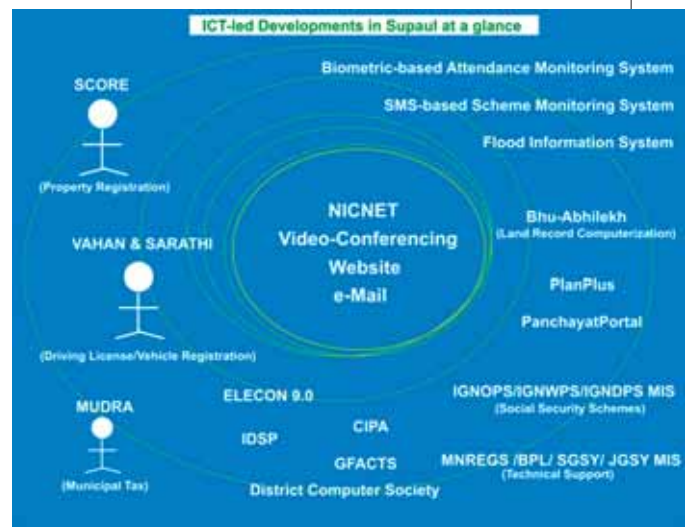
ICT-led Developments in Supaul at a glance

SCORE
(Property Registration)

Biometric-based Attendance Monitoring System

SMS-based Scheme Monitoring System

Flood Information System

NICNET
Video-Conferencing
Website
e-Mail

Bhu-Abhilekh
(Land Record Computerization)

VAHAN & SARATHI
(Driving License/Vehicle Registration)

PlanPlus

PanchayatPortal

ELECON 9.0

IGNOPS/IGNWPS/IGNDPS MIS
(Social Security Schemes)

MUDRA
(Municipal Tax)

IDSP

CIPA

GFACTS

MNREGS /BPL/ SGSY/ JGSY MIS
(Technical Support)

District Computer Society